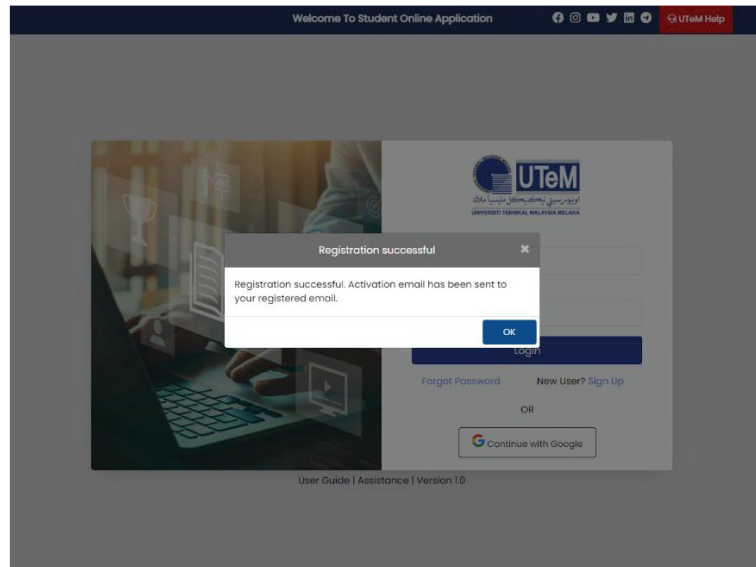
Welcome To Student Online Application

UTeM Help

UTeM

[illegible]

UNIVERSITI TEKNIKAL MALAYSIA MELAKA

Registration successful

×

Registration successful. Activation email has been sent to your registered email.

OK

Login

Forgot Password

New User? Sign Up

OR

Continue with Google

User Guide | Assistance | Version 1.0